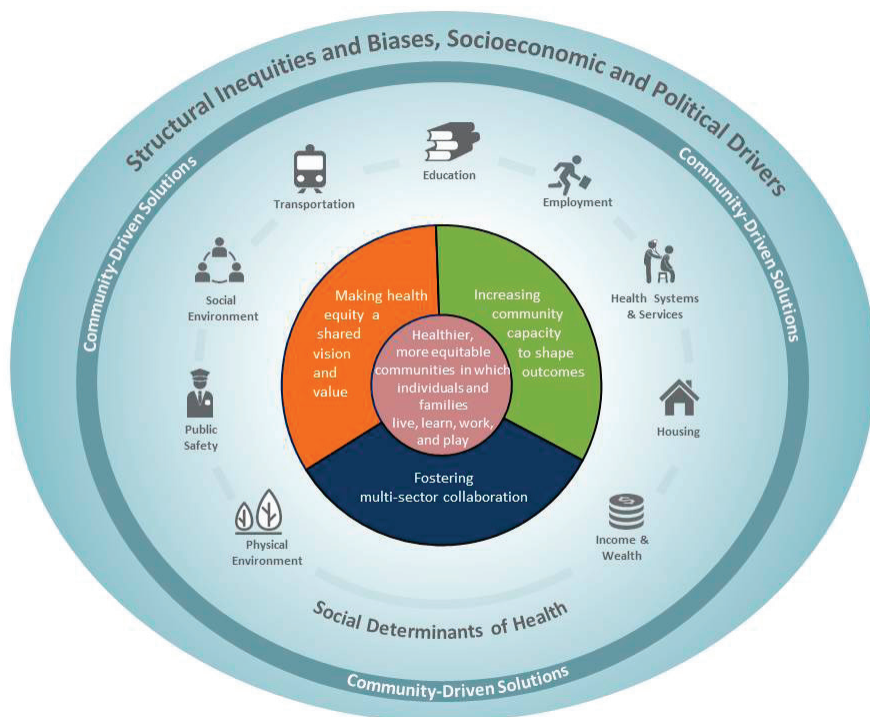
Structural Inequities and Biases, Socioeconomic and Political Drivers

Community-Driven Solutions

Community-Driven Solutions

Transportation

Education

Employment

Social Environment

Health Systems & Services

Public Safety

Housing

Physical Environment

Income & Wealth

Making health equity a shared vision and value

Increasing community capacity to shape outcomes

Healthier, more equitable communities in which individuals and families live, learn, work, and play

Fostering multi-sector collaboration

Social Determinants of Health

Community-Driven Solutions

Community-Driven Solutions